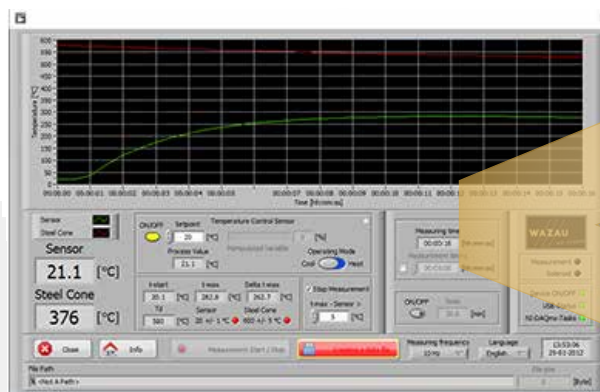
600
550
500
450
400
350
300
250
200
150
100
50
0

Temperature [°C]

00:00:00 00:00:01 00:00:02 00:00:03 00:00:04 00:00:05 00:00:06 00:00:07 00:00:08 00:00:09 00:00:10 00:00:11 00:00:12 00:00:13 00:00:14 00:00:15 00:00:16

Time [hh:mm:ss]

Sensor
Steel Cone

Sensor
21.1 [°C]

Steel Cone
376 [°C]

Temperature Control Sensor
ON/OFF
Setpoint
20 [°C]
Process Value
21.1 [°C]
Manipulated Variable
[%]
Operating Mode
Cool Heat

t-start
20.1 [°C]
t-max
262.8 [°C]
Delta t-max
262.7 [°C]
Td
380 [°C]
Sensor
20 +/- 1 °C
Steel Cone
800 +/- 5 °C

Stop Measurement
t-max - Sensor >
5 [°C]

Measuring time
00:05:16
Measurement time
00:05:00

ON/OFF
Time
20.0 [min]

WAZAU

Measurement
External
Device ON/OFF
USB-Cable
NI-DAQmx-Tasks

Close
Info
Measurement Start / Stop
Measuring frequency
10 Hz
Language
English
13:53:06
25-01-2012

File Path
<Not A Path>
File size
0 [Byte]